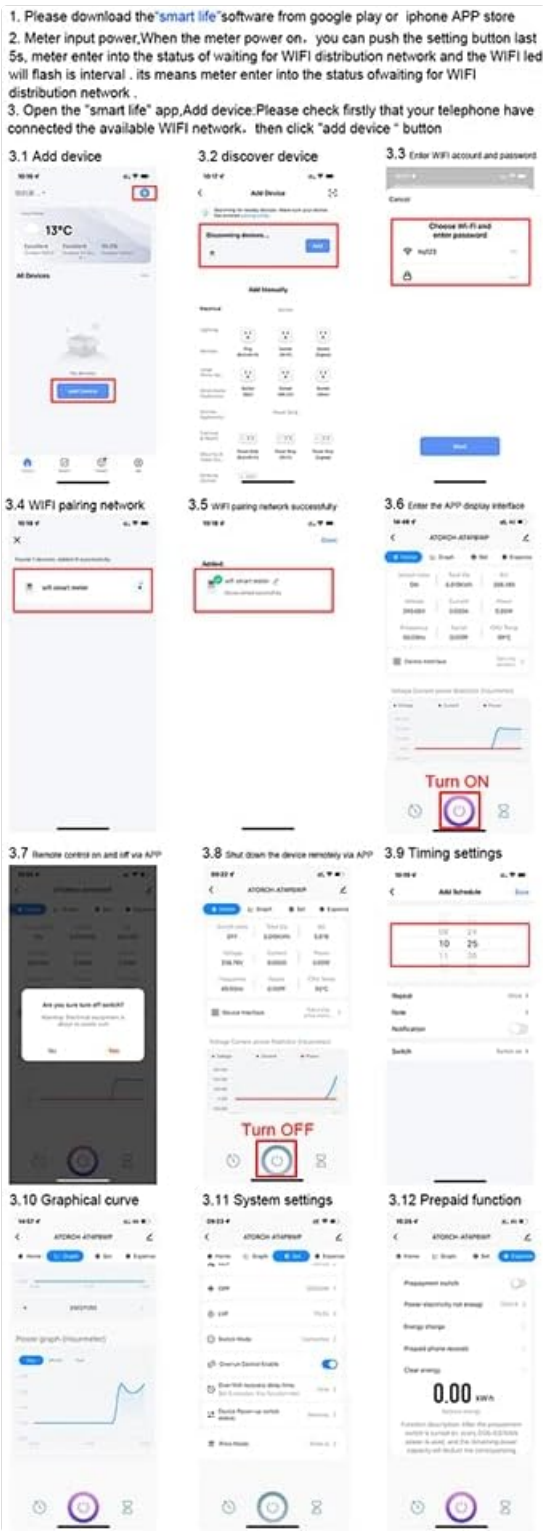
1. Please download the "smart life" software from google play or iphone APP store

2. Meter input power,When the meter power on, you can push the setting button last 5s, meter enter into the status of waiting for WIFI distribution network and the WIFI led will flash is interval . its means meter enter into the status ofwaiting for WIFI distribution network .

3. Open the "smart life" app,Add device:Please check firstly that your telephone have connected the available WIFI network, then click "add device " button

3.1 Add device

13°C

All Devices

Add Device

3.2 discover device

Add Device

Discovering devices...

Add Manually

3.3 Enter WIFI account and password

Cancel

Choose Wi-Fi and enter password

Next

3.4 WIFI pairing network

wifi smart meter

3.5 WIFI pairing network successfully

Done

Added

wifi smart meter

3.6 Enter the APP display interface

ATORCH AT4PWMP

Turn ON

3.7 Remote control on and off via APP

Are you sure turn off switch?

No

Yes

3.8 Shut down the device remotely via APP

ATORCH AT4PWMP

Turn OFF

3.9 Timing settings

Add Schedule

Save

10 25

Repeat

Note

Notification

Switch

3.10 Graphical curve

ATORCH AT4PWMP

Power graph (Hourmeter)

3.11 System settings

ATORCH AT4PWMP

3.12 Prepaid function

Prepayment switch

Energy charge

Clear energy

0.00 kWh